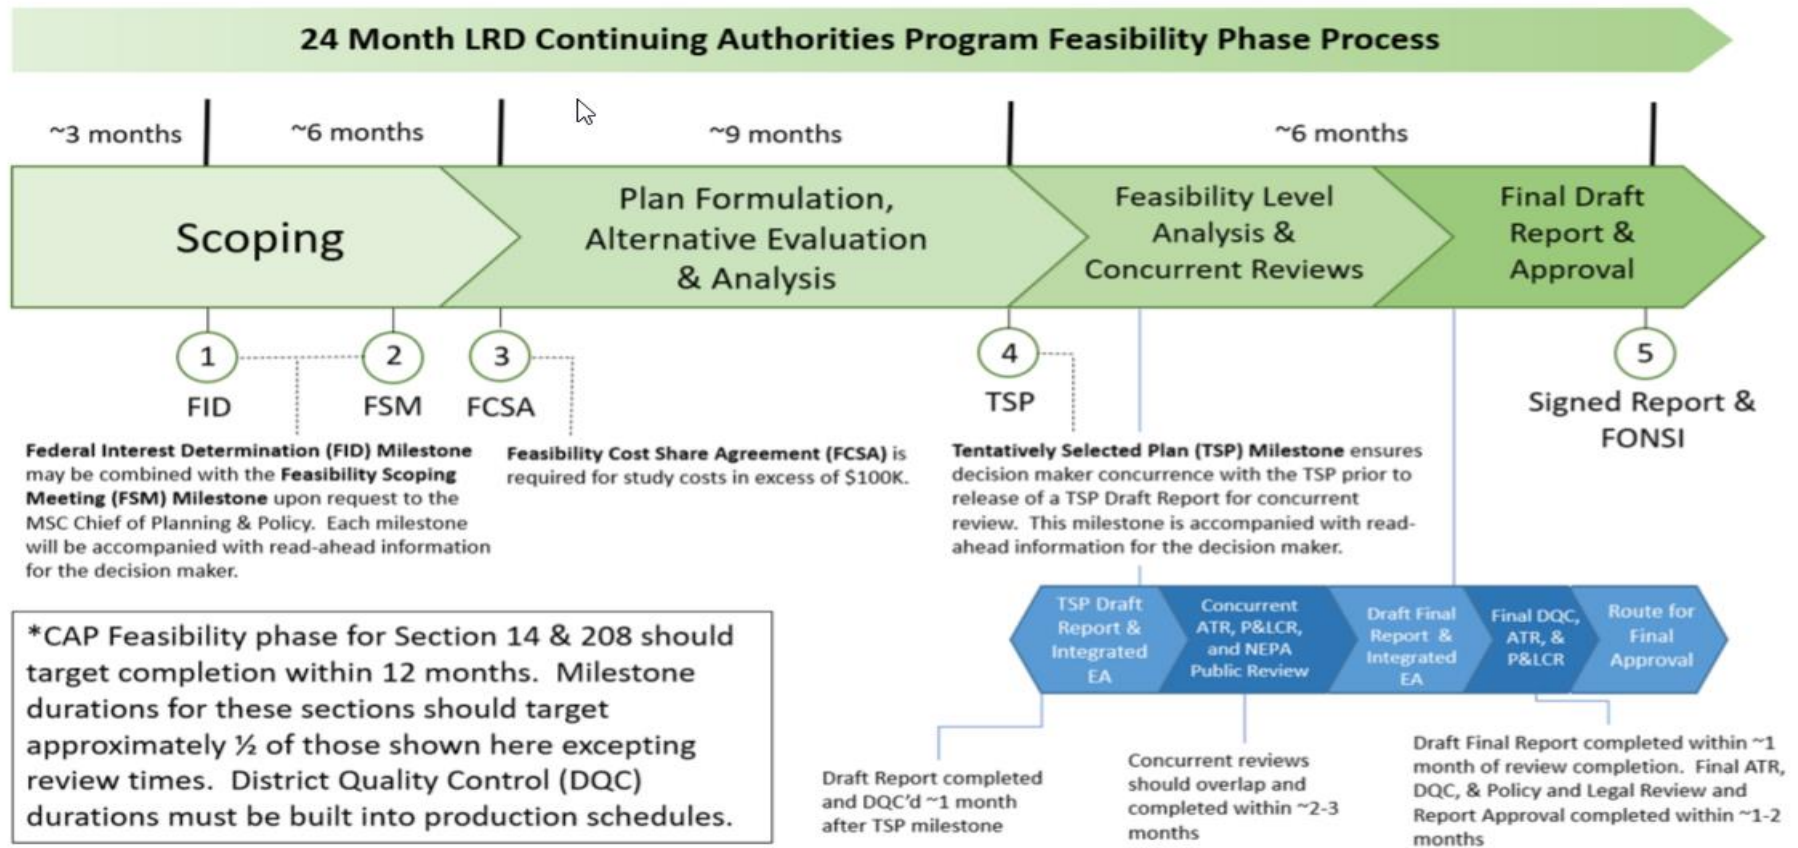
24 Month LRD Continuing Authorities Program Feasibility Phase Process

~3 months

~6 months

~9 months

~6 months

Scoping

Plan Formulation, Alternative Evaluation & Analysis

Feasibility Level Analysis & Concurrent Reviews

Final Draft Report & Approval

1
FID

2
FSM

3
FCSA

4
TSP

5
Signed Report & FONSI

**Federal Interest Determination (FID) Milestone** may be combined with the **Feasibility Scoping Meeting (FSM) Milestone** upon request to the MSC Chief of Planning & Policy. Each milestone will be accompanied with read-ahead information for the decision maker.

**Feasibility Cost Share Agreement (FCSA)** is required for study costs in excess of $100K.

**Tentatively Selected Plan (TSP) Milestone** ensures decision maker concurrence with the TSP prior to release of a TSP Draft Report for concurrent review. This milestone is accompanied with read-ahead information for the decision maker.

TSP Draft Report & Integrated EA

Concurrent ATR, P&LCR, and NEPA Public Review

Draft Final Report & Integrated EA

Final DQC, ATR, & P&LCR

Route for Final Approval

*CAP Feasibility phase for Section 14 & 208 should target completion within 12 months. Milestone durations for these sections should target approximately ½ of those shown here excepting review times. District Quality Control (DQC) durations must be built into production schedules.

Draft Report completed and DQC'd ~1 month after TSP milestone

Concurrent reviews should overlap and completed within ~2-3 months

Draft Final Report completed within ~1 month of review completion. Final ATR, DQC, & Policy and Legal Review and Report Approval completed within ~1-2 months